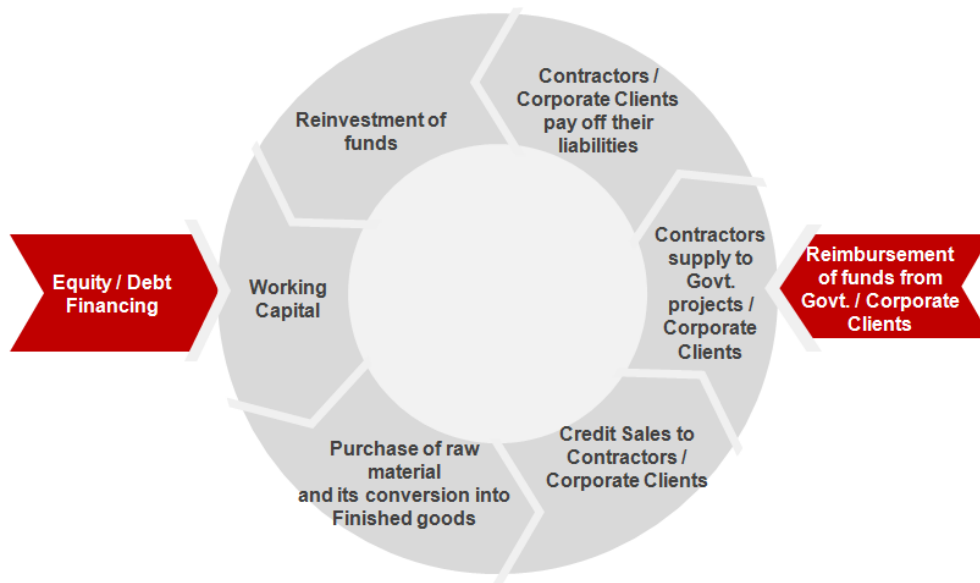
Equity / Debt Financing

Working Capital

Reinvestment of funds

Contractors / Corporate Clients pay off their liabilities

Contractors supply to Govt. projects / Corporate Clients

Reimbursement of funds from Govt. / Corporate Clients

Credit Sales to Contractors / Corporate Clients

Purchase of raw material and its conversion into Finished goods